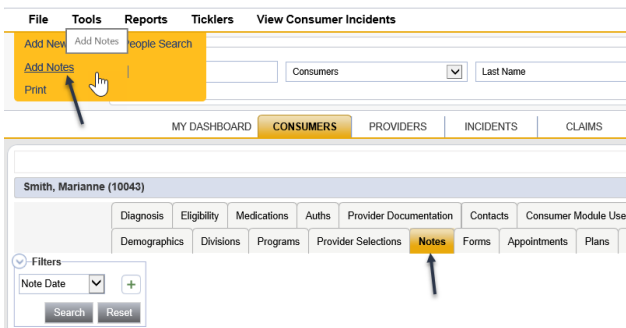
File Tools Reports Ticklers View Consumer Incidents

Add New Add Notes People Search

Add Notes

Print

Consumers

Last Name

MY DASHBOARD CONSUMERS PROVIDERS INCIDENTS CLAIMS

Smith, Marianne (10043)

Diagnosis Eligibility Medications Auths Provider Documentation Contacts Consumer Module Use

Demographics Divisions Programs Provider Selections Notes Forms Appointments Plans

Filters

Note Date

Search Reset